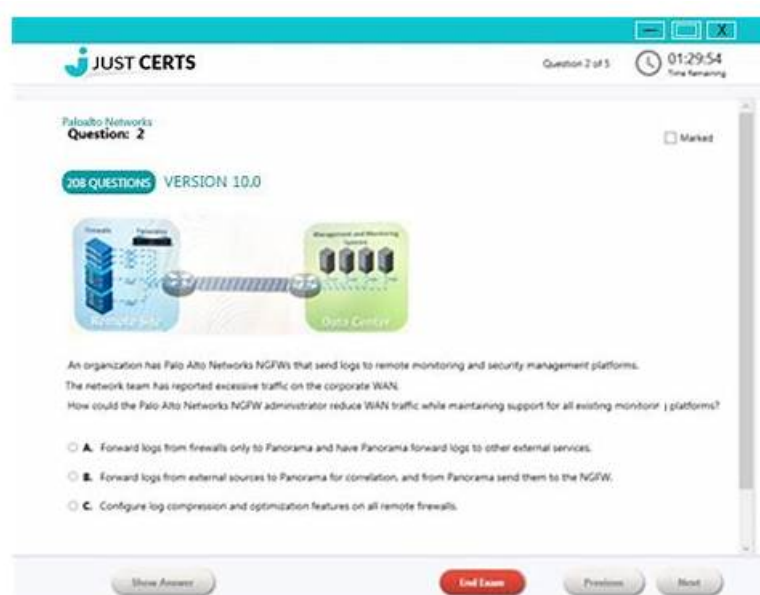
JUST CERTS

Question 2 of 5

01:29:54
Time Remaining

Paloalto Networks
Question: 2

Marked

208 QUESTIONS VERSION 10.0

Firewalls
Panorama
Management and Monitoring Systems
Remote Site
Data Center

An organization has Palo Alto Networks NGFWs that send logs to remote monitoring and security management platforms.
The network team has reported excessive traffic on the corporate WAN.
How could the Palo Alto Networks NGFW administrator reduce WAN traffic while maintaining support for all existing monitorir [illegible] platforms?

A. Forward logs from firewalls only to Panorama and have Panorama forward logs to other external services.

B. Forward logs from external sources to Panorama for correlation, and from Panorama send them to the NGFW.

C. Configure log compression and optimization features on all remote firewalls.

Show Answer
End Exam
Previous
Next